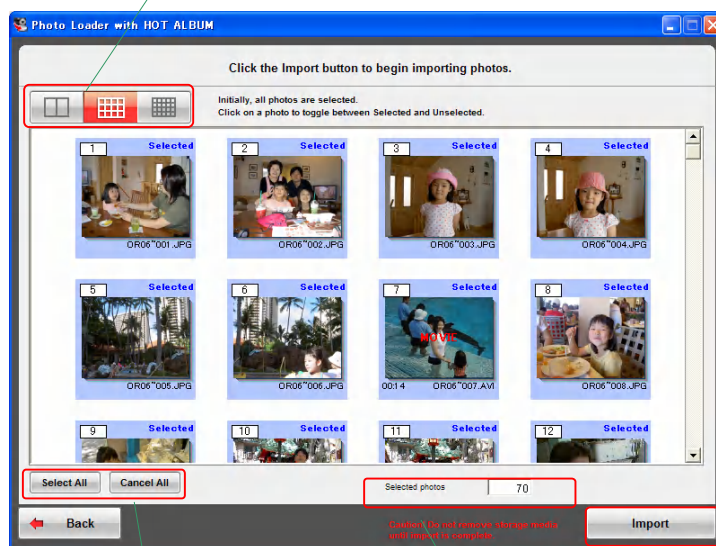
Photo Loader with HOT ALBUM

Click the Import button to begin importing photos.

Initially, all photos are selected.
Click on a photo to toggle between Selected and Unselected.

1 Selected OR06~001.JPG
2 Selected OR06~002.JPG
3 Selected OR06~003.JPG
4 Selected OR06~004.JPG
5 Selected OR06~005.JPG
6 Selected OR06~006.JPG
7 Selected MOVIE 00:14 OR06~007.AVI
8 Selected OR06~008.JPG
9 Selected
10 Selected
11 Selected
12 Selected

Select All
Cancel All

Selected photos 70

Back

Caution: Do not remove storage media until import is complete.

Import